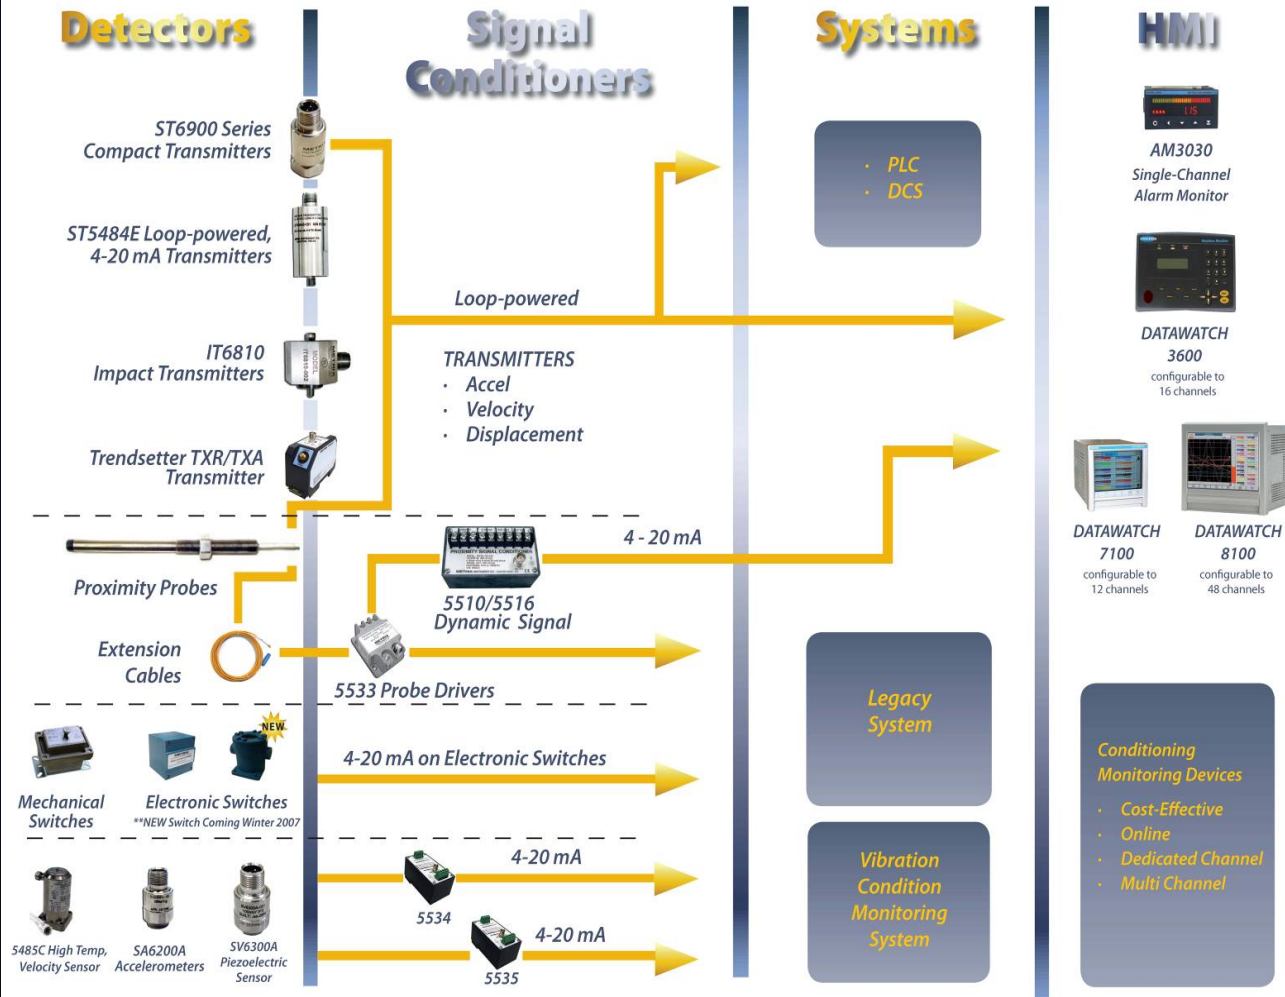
Detectors

Signal Conditioners

Systems

HMI

ST6900 Series Compact Transmitters

ST5484E Loop-powered, 4-20 mA Transmitters

IT6810 Impact Transmitters

Trendsetter TXR/TXA Transmitter

Loop-powered

TRANSMITTERS
· Accel
· Velocity
· Displacement

· PLC
· DCS

AM3030
Single-Channel
Alarm Monitor

DATAWATCH
3600
configurable to
16 channels

DATAWATCH
7100
configurable to
12 channels

DATAWATCH
8100
configurable to
48 channels

Proximity Probes

4 - 20 mA

5510/5516
Dynamic Signal

Extension Cables

5533 Probe Drivers

Legacy System

NEW

Mechanical Switches

Electronic Switches
**NEW Switch Coming Winter 2007

4-20 mA on Electronic Switches

Conditioning
Monitoring Devices
· Cost-Effective
· Online
· Dedicated Channel
· Multi Channel

4-20 mA

5534

4-20 mA

5535

Vibration Condition Monitoring System

5485C High Temp, Velocity Sensor

SA6200A Accelerometers

SV6300A Piezoelectric Sensor